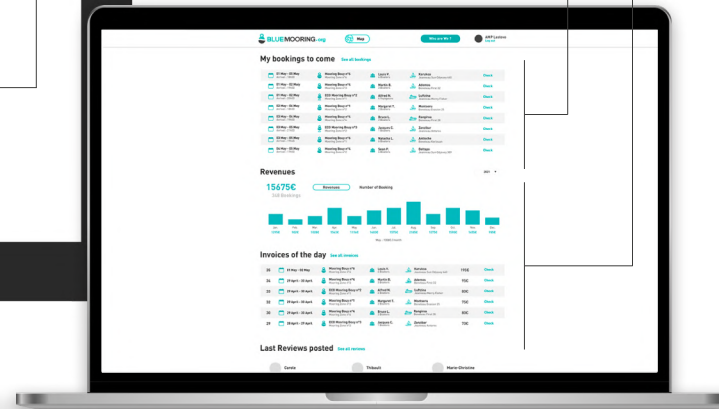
BLUEMOORING.org

Map

Who are We ?

My bookings to come See all bookings

Check
Check
Check
Check
Check
Check
Check
Check

Revenues

15675€

Revenues

Number of Booking

Invoices of the day See all invoices

26
26
25
24
28
29

Check
Check
Check
Check
Check
Check

Last Reviews posted See all reviews

Carole

Thibault

Marie-Christine